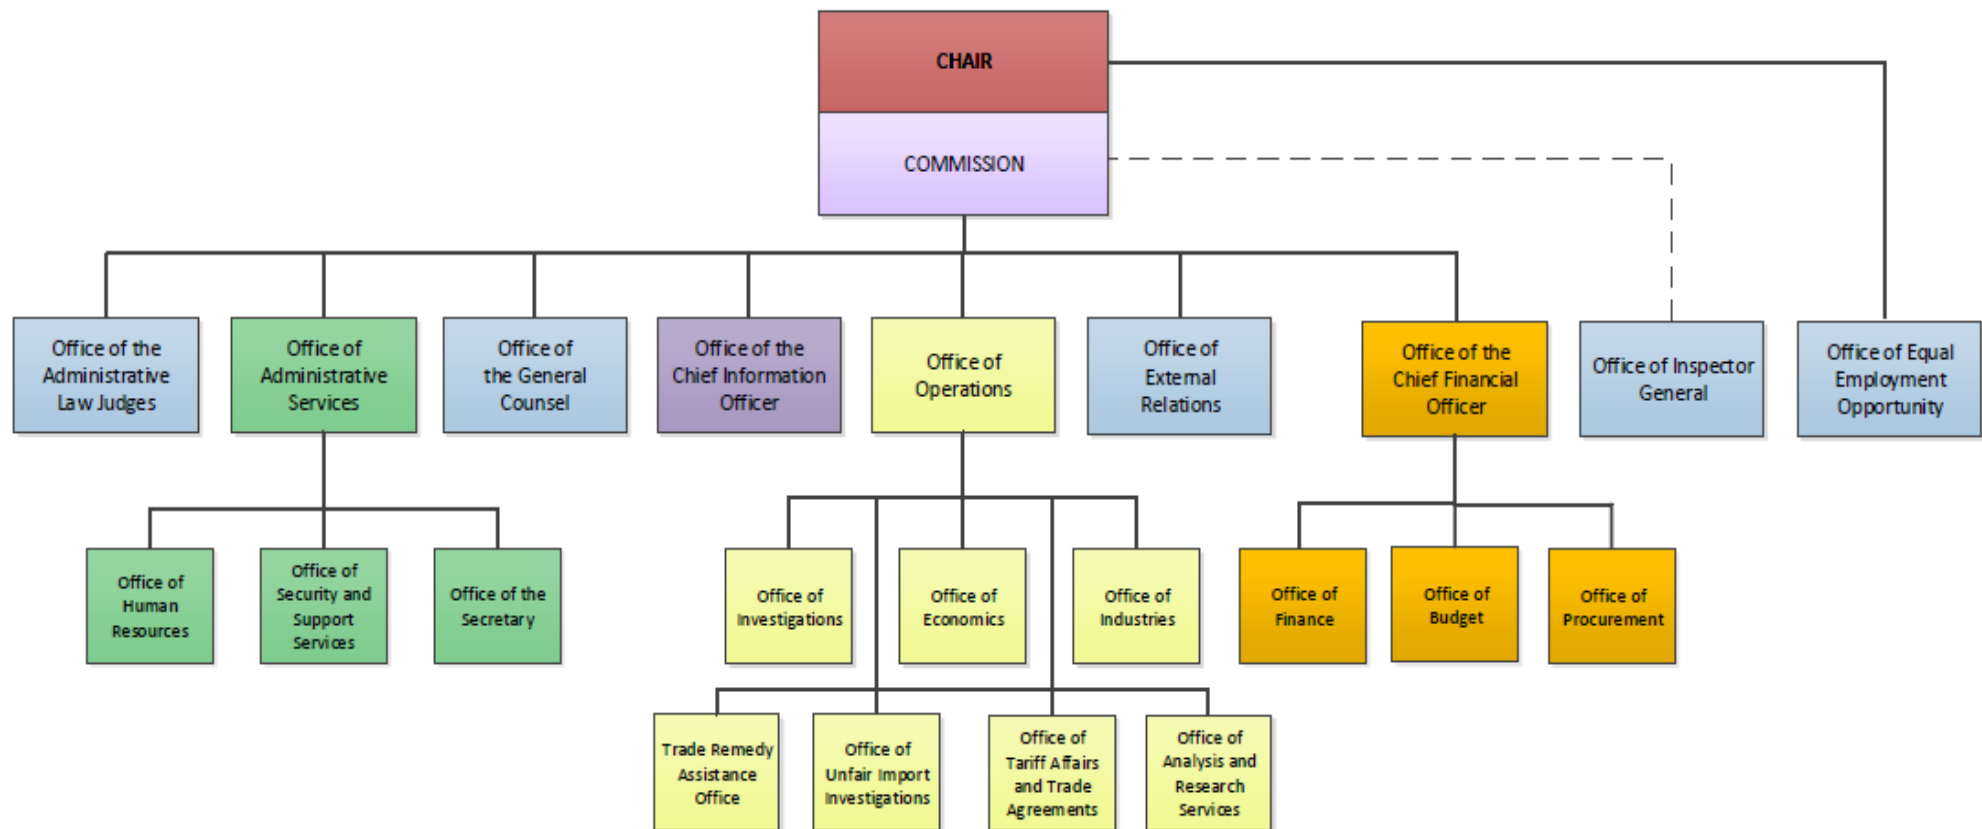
CHAIR

COMMISSION

Office of the Administrative Law Judges

Office of Administrative Services

Office of the General Counsel

Office of the Chief Information Officer

Office of Operations

Office of External Relations

Office of the Chief Financial Officer

Office of Inspector General

Office of Equal Employment Opportunity

Office of Human Resources

Office of Security and Support Services

Office of the Secretary

Office of Investigations

Office of Economics

Office of Industries

Office of Finance

Office of Budget

Office of Procurement

Trade Remedy Assistance Office

Office of Unfair Import Investigations

Office of Tariff Affairs and Trade Agreements

Office of Analysis and Research Services